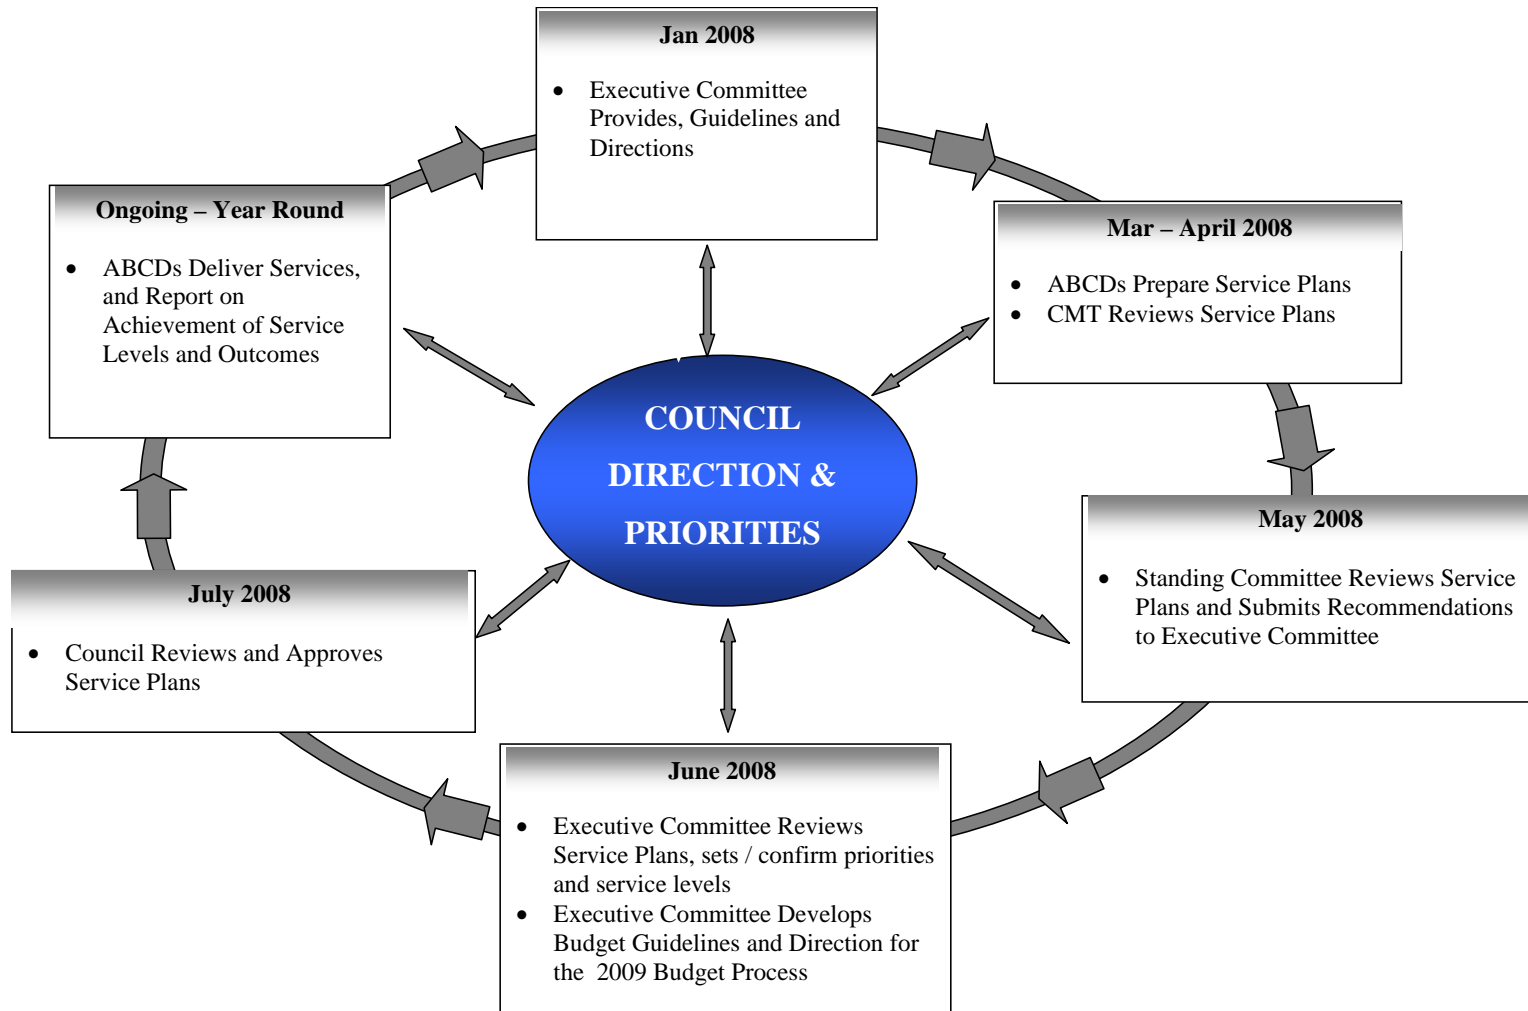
Jan 2008

- Executive Committee Provides, Guidelines and Directions

Mar – April 2008

- ABCDs Prepare Service Plans
- CMT Reviews Service Plans

May 2008

- Standing Committee Reviews Service Plans and Submits Recommendations to Executive Committee

June 2008

- Executive Committee Reviews Service Plans, sets / confirm priorities and service levels
- Executive Committee Develops Budget Guidelines and Direction for the 2009 Budget Process

July 2008

- Council Reviews and Approves Service Plans

Ongoing – Year Round

- ABCDs Deliver Services, and Report on Achievement of Service Levels and Outcomes

COUNCIL DIRECTION & PRIORITIES